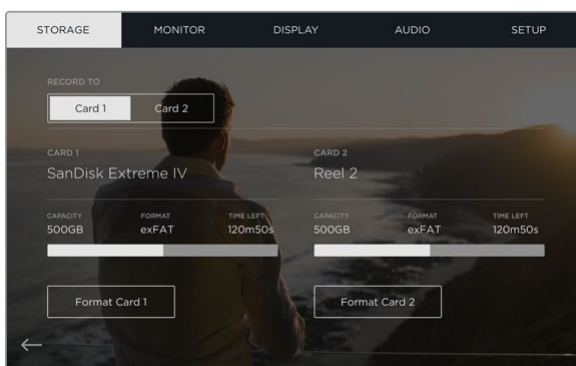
STORAGE MONITOR DISPLAY AUDIO SETUP

RECORD TO

Card 1 Card 2

CARD 1
SanDisk Extreme IV

CAPACITY 500GB
FORMAT exFAT
TIME LEFT 120m50s

Format Card 1

CARD 2
Reel 2

CAPACITY 500GB
FORMAT exFAT
TIME LEFT 120m50s

Format Card 2

←